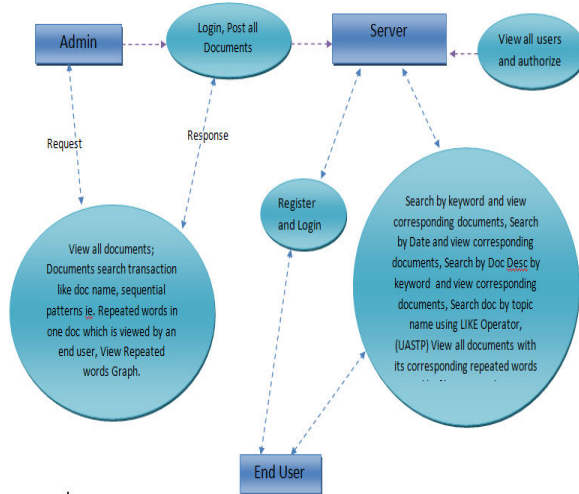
Admin

Login, Post all Documents

Server

View all users and authorize

Request

Response

Register and Login

Search by keyword and view corresponding documents, Search by Date and view corresponding documents, Search by Doc Desc by keyword and view corresponding documents, Search doc by topic name using LIKE Operator, (UASTP) View all documents with its corresponding repeated words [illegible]

View all documents; Documents search transaction like doc name, sequential patterns ie. Repeated words in one doc which is viewed by an end user, View Repeated words Graph.

End User